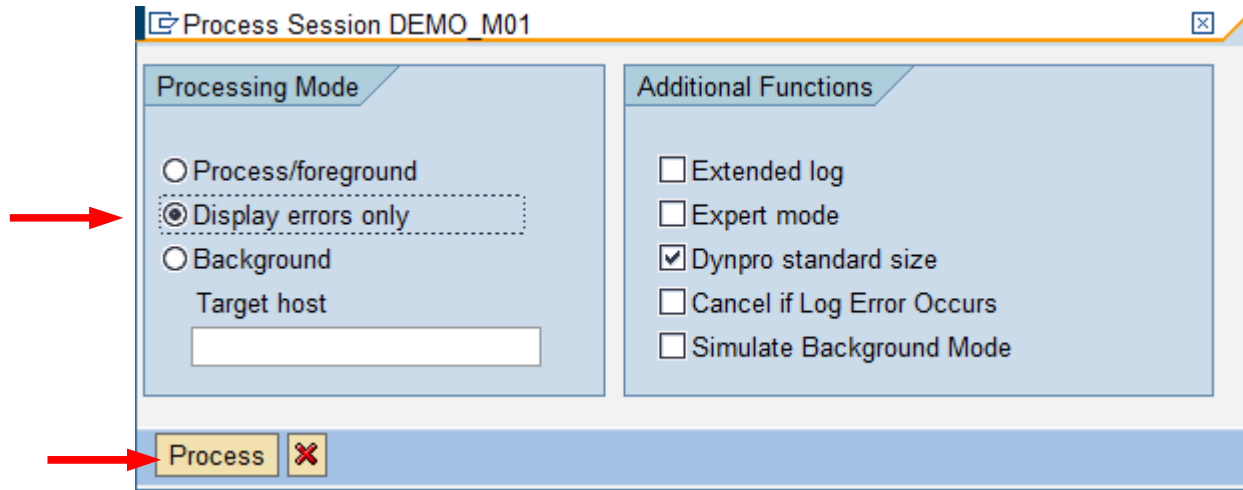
Process Session DEMO_M01

Processing Mode

Process/foreground
Display errors only
Background
Target host

Additional Functions

Extended log
Expert mode
Dynpro standard size
Cancel if Log Error Occurs
Simulate Background Mode

Process